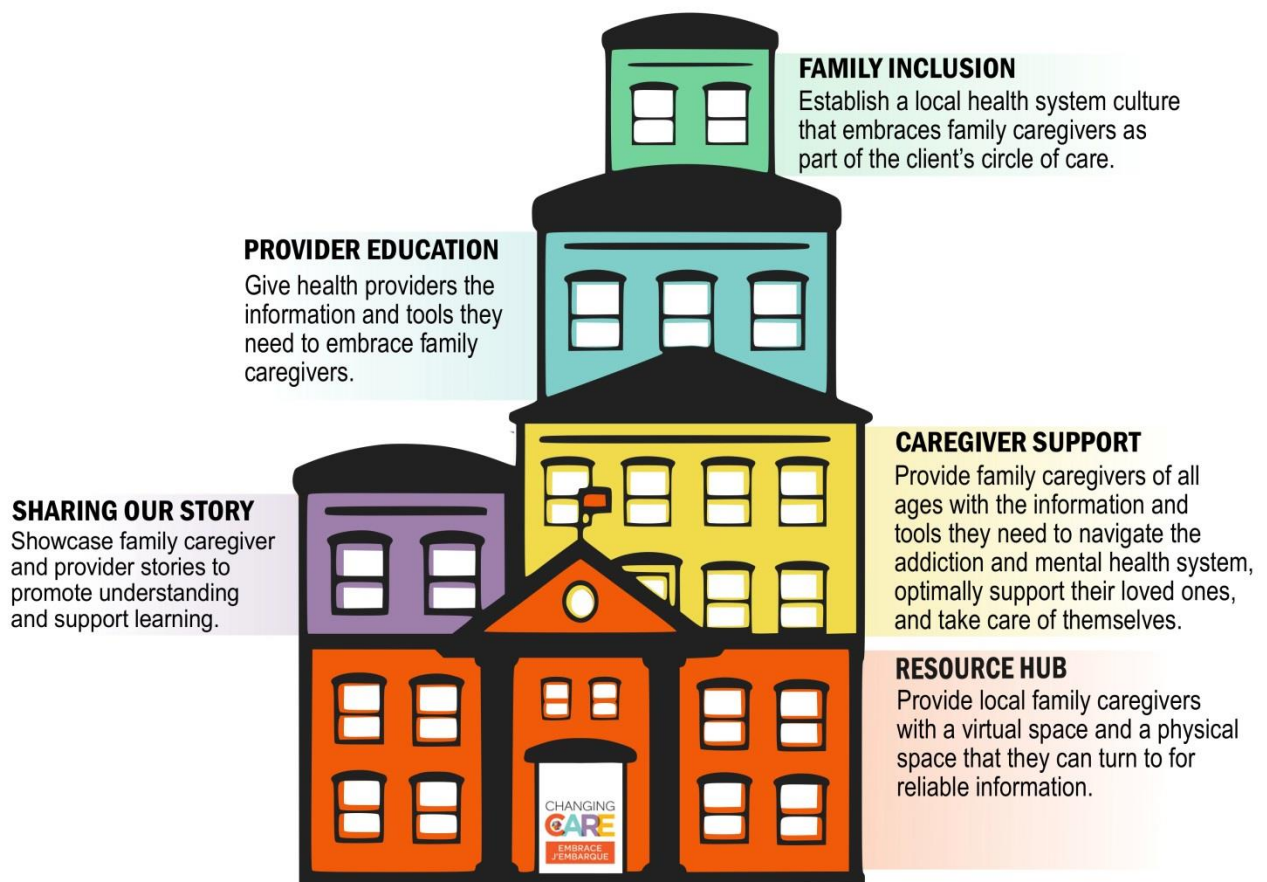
FAMILY INCLUSION
Establish a local health system culture that embraces family caregivers as part of the client's circle of care.

PROVIDER EDUCATION
Give health providers the information and tools they need to embrace family caregivers.

CAREGIVER SUPPORT
Provide family caregivers of all ages with the information and tools they need to navigate the addiction and mental health system, optimally support their loved ones, and take care of themselves.

SHARING OUR STORY
Showcase family caregiver and provider stories to promote understanding and support learning.

RESOURCE HUB
Provide local family caregivers with a virtual space and a physical space that they can turn to for reliable information.

CHANGING CARE
EMBRACE J'EMBARQUE